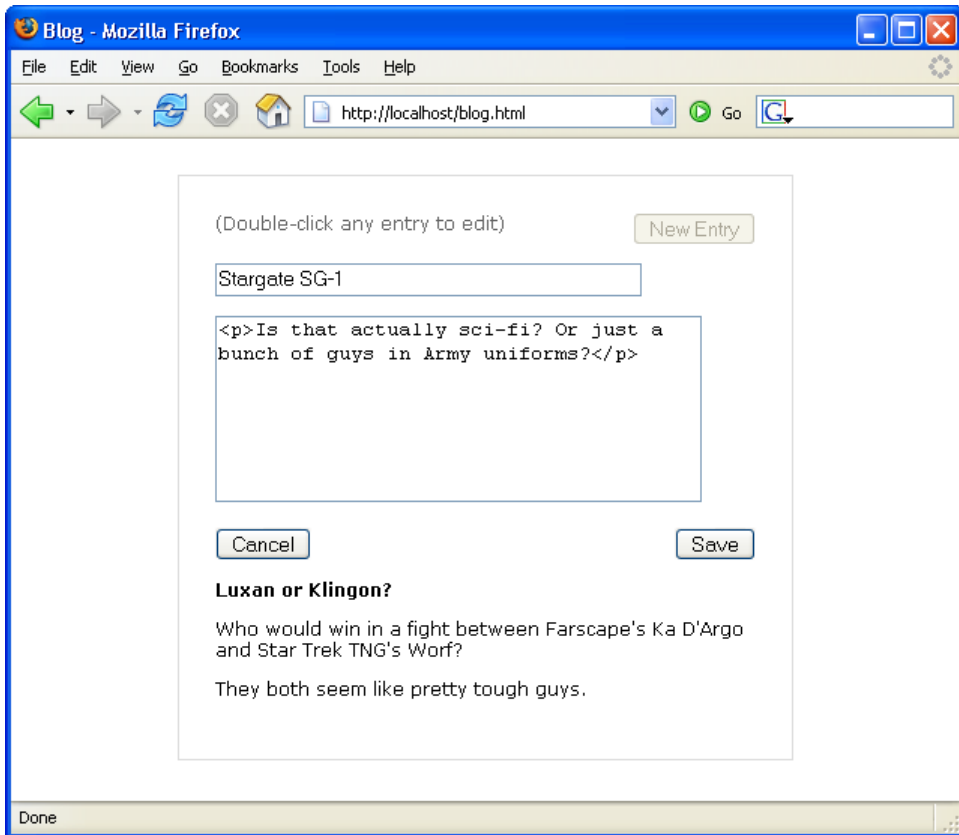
Blog - Mozilla Firefox

File Edit View Go Bookmarks Tools Help

http://localhost/blog.html

Go

(Double-click any entry to edit)

New Entry

Stargate SG-1

<p>Is that actually sci-fi? Or just a bunch of guys in Army uniforms?</p>

Cancel

Save

**Luxan or Klingon?**

Who would win in a fight between Farscape's Ka D'Argo and Star Trek TNG's Worf?

They both seem like pretty tough guys.

Done